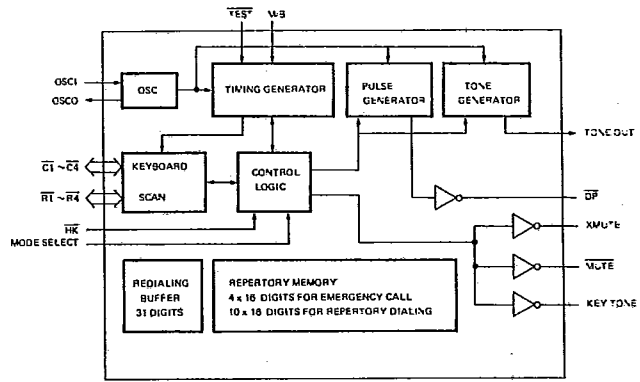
$\overline{TEST}$
VSB
OSCI
OSCO
OSC
TIMING GENERATOR
PULSE GENERATOR
TONE GENERATOR
TONE OUT
$\overline{C1} \sim \overline{C4}$
$\overline{R1} \sim \overline{R4}$
KEYBOARD
SCAN
CONTROL LOGIC
$\overline{DP}$
$\overline{HK}$
MODE SELECT
XMUTE
$\overline{MUTE}$
KEY TONE
REDIALING BUFFER 31 DIGITS
REPERTORY MEMORY
4 x 16 DIGITS FOR EMERGENCY CALL
10 x 16 DIGITS FOR REPERTORY DIALING